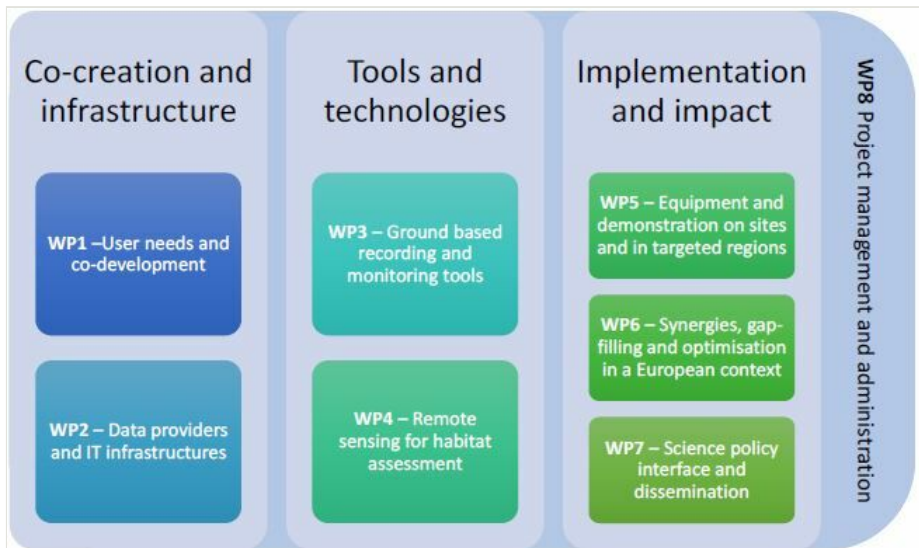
Co-creation and infrastructure

WP1 –User needs and co-development

WP2 – Data providers and IT infrastructures

Tools and technologies

WP3 – Ground based recording and monitoring tools

WP4 – Remote sensing for habitat assessment

Implementation and impact

WP5 – Equipment and demonstration on sites and in targeted regions

WP6 – Synergies, gap-filling and optimisation in a European context

WP7 – Science policy interface and dissemination

WP8 Project management and administration